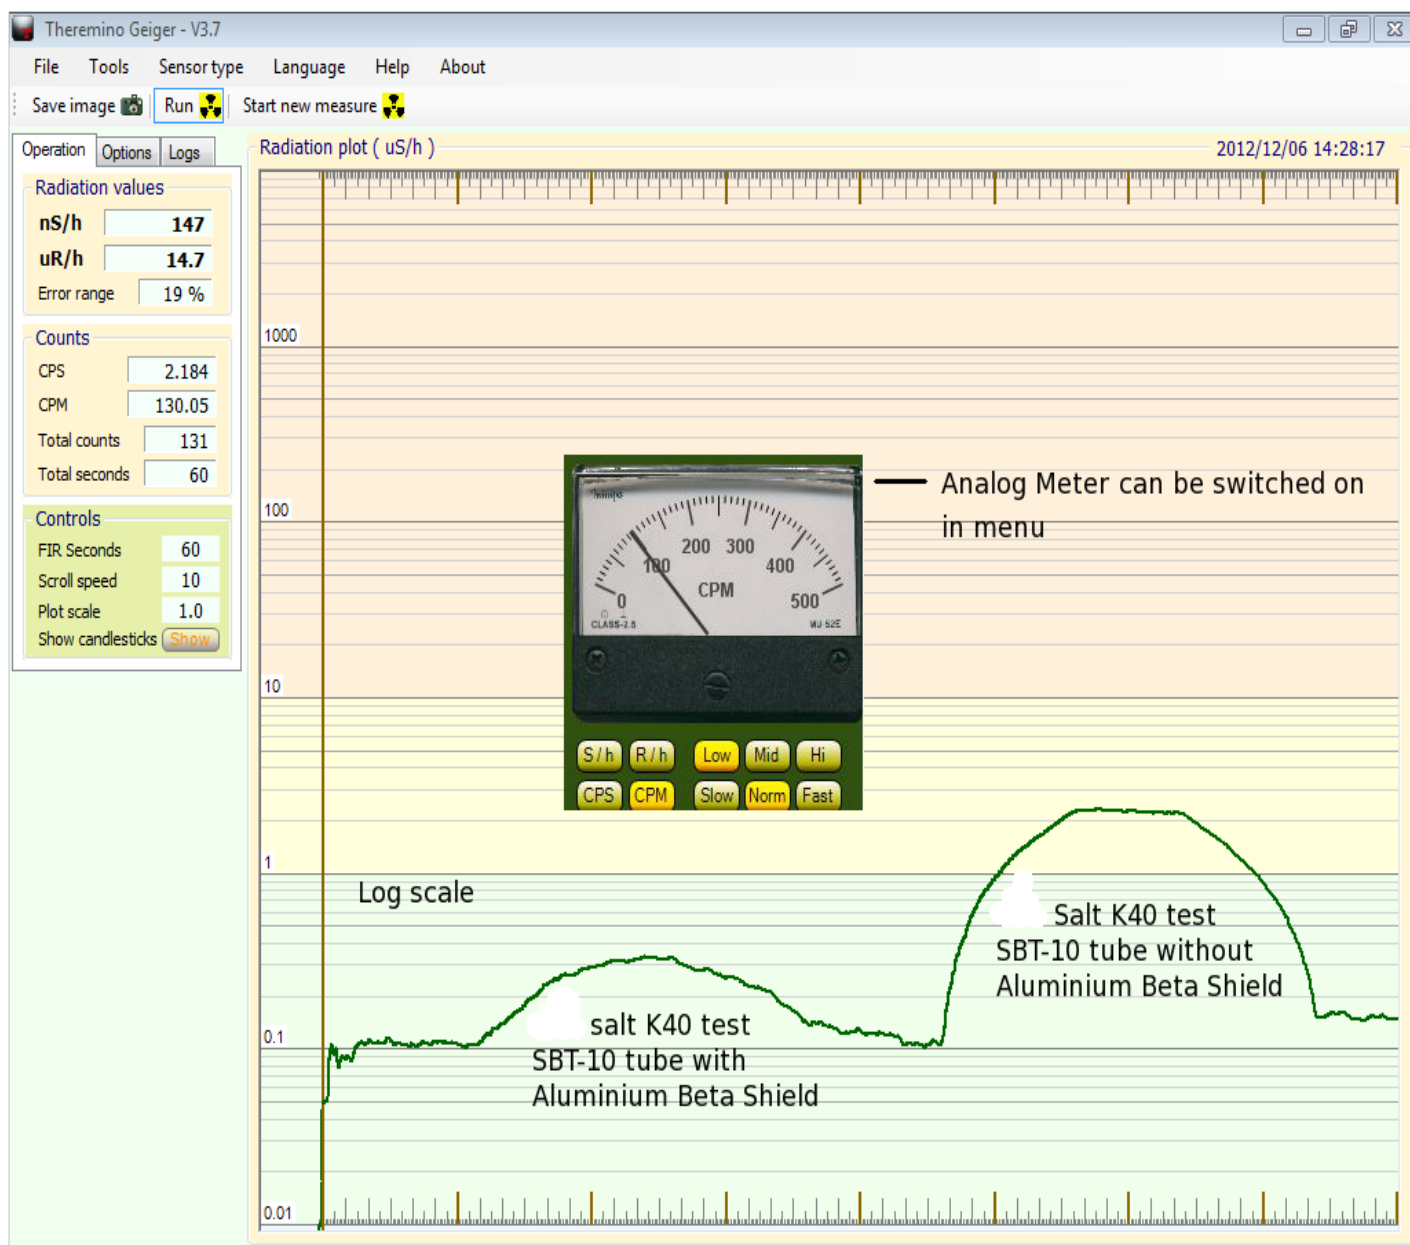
Theremino Geiger - V3.7

File Tools Sensor type Language Help About

Save image Run Start new measure

Operation Options Logs

Radiation values

nS/h 147

uR/h 14.7

Error range 19 %

Counts

CPS 2.184

CPM 130.05

Total counts 131

Total seconds 60

Controls

FIR Seconds 60

Scroll speed 10

Plot scale 1.0

Show candlesticks Show

Radiation plot ( uS/h )

2012/12/06 14:28:17

1000

100

10

1

0.1

0.01

0 100 200 300 400 500

CPM

CLASS-2.5

S / h R / h Low Mid Hi

CPS CPM Slow Norm Fast

Analog Meter can be switched on in menu

Log scale

salt K40 test
SBT-10 tube with
Aluminium Beta Shield

Salt K40 test
SBT-10 tube without
Aluminium Beta Shield